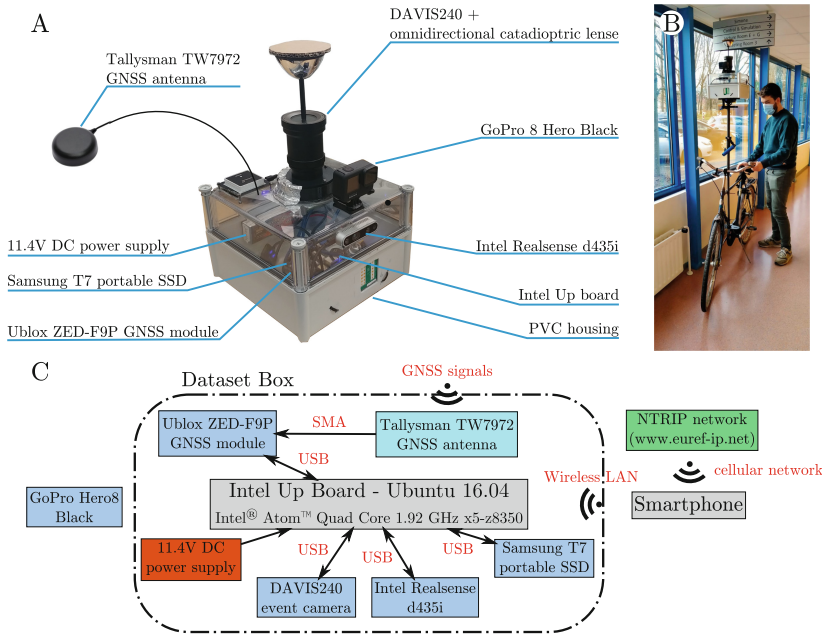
A

DAVIS240 + omnidirectional catadioptric lense

Tallysman TW7972 GNSS antenna

GoPro 8 Hero Black

11.4V DC power supply

Intel Realsense d435i

Samsung T7 portable SSD

Intel Up board

Ublox ZED-F9P GNSS module

PVC housing

B

C

Dataset Box

GNSS signals

Ublox ZED-F9P GNSS module

SMA

Tallysman TW7972 GNSS antenna

NTRIP network (www.euref-ip.net)

USB

Wireless LAN

cellular network

GoPro Hero8 Black

Intel Up Board - Ubuntu 16.04

Intel® Atom™ Quad Core 1.92 GHz x5-z8350

Smartphone

11.4V DC power supply

USB

USB

USB

Samsung T7 portable SSD

DAVIS240 event camera

Intel Realsense d435i